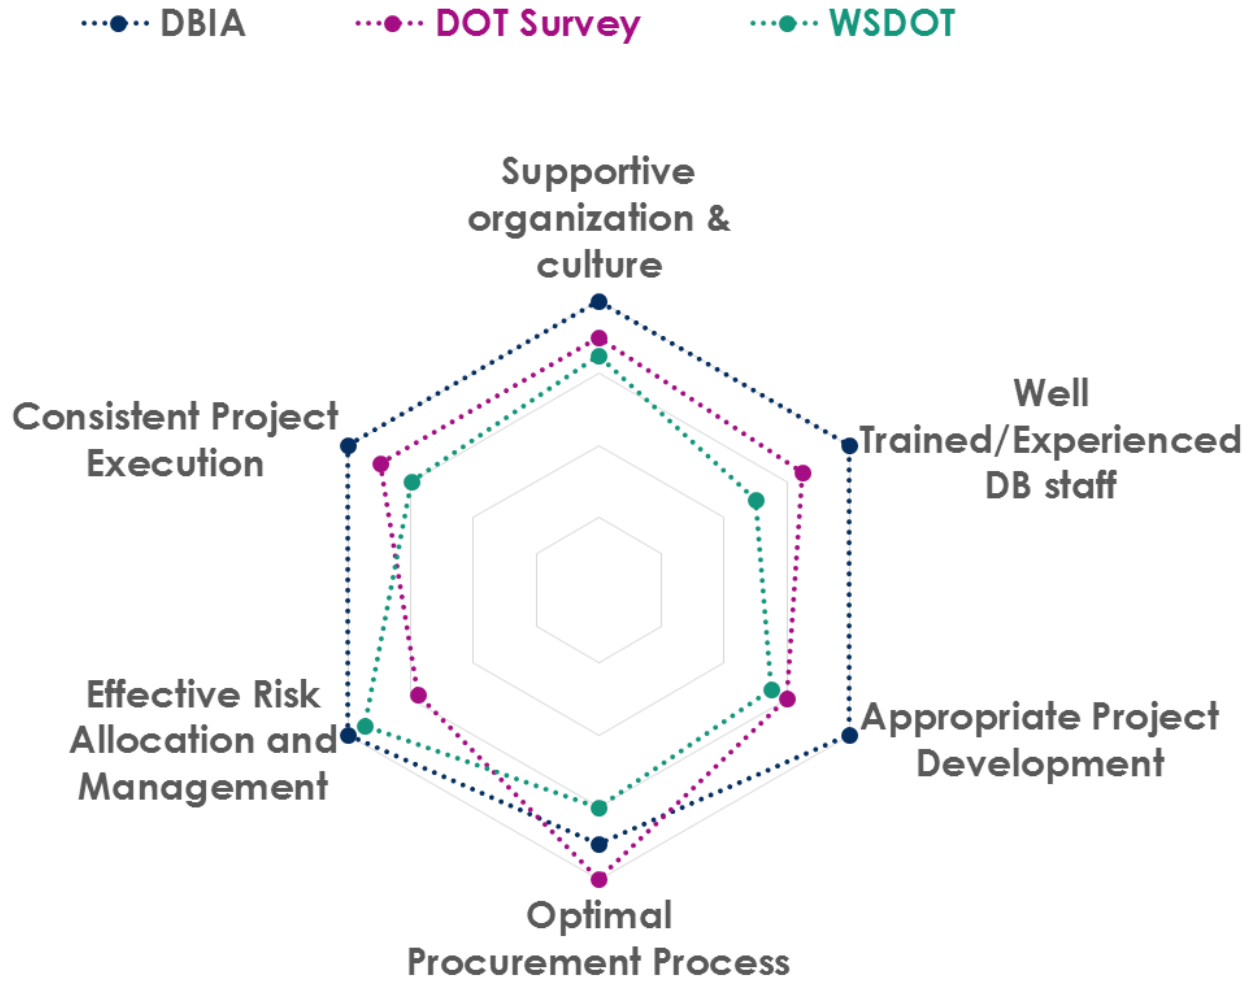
DBIA DOT Survey WSDOT

Supportive organization & culture

Well Trained/Experienced DB staff

Appropriate Project Development

Optimal Procurement Process

Effective Risk Allocation and Management

Consistent Project Execution